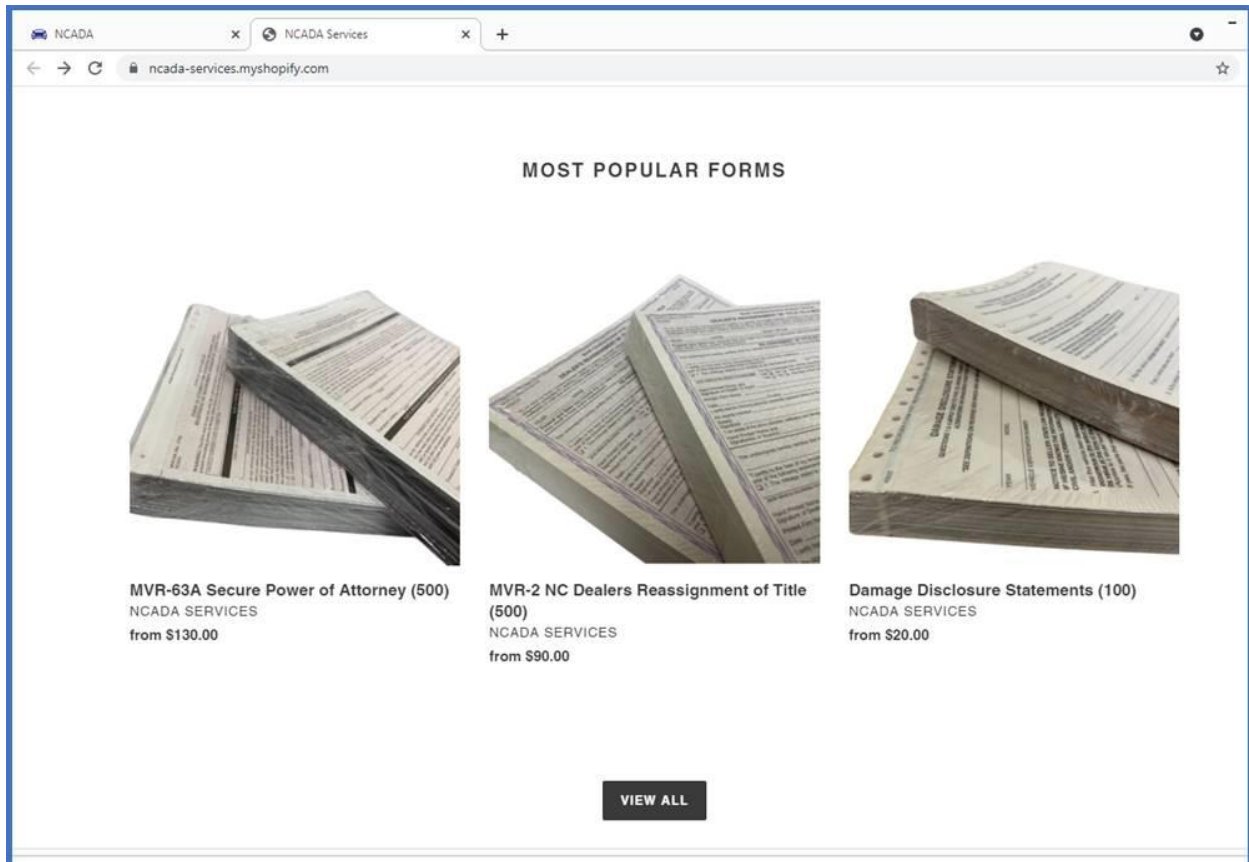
NCADA
NCADA Services
ncada-services.myshopify.com

MOST POPULAR FORMS

MVR-63A Secure Power of Attorney (500)
NCADA SERVICES
from $130.00

MVR-2 NC Dealers Reassignment of Title (500)
NCADA SERVICES
from $90.00

Damage Disclosure Statements (100)
NCADA SERVICES
from $20.00

VIEW ALL